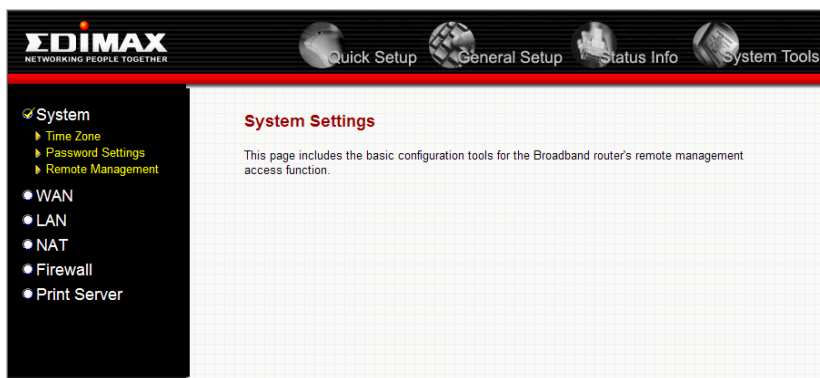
ΣDIMAX
NETWORKING PEOPLE TOGETHER

Quick Setup General Setup Status Info System Tools

System
Time Zone
Password Settings
Remote Management
WAN
LAN
NAT
Firewall
Print Server

System Settings

This page includes the basic configuration tools for the Broadband router's remote management access function.